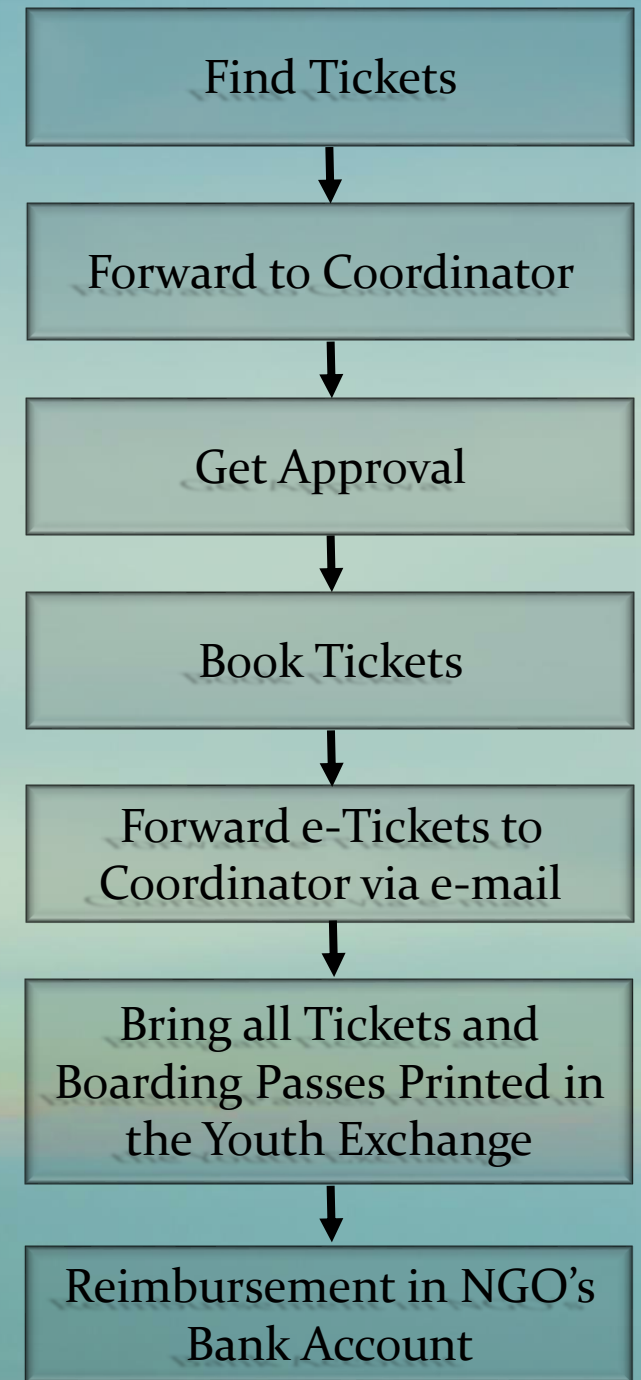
Find Tickets

Forward to Coordinator

Get Approval

Book Tickets

Forward e-Tickets to Coordinator via e-mail

Bring all Tickets and Boarding Passes Printed in the Youth Exchange

Reimbursement in NGO's Bank Account